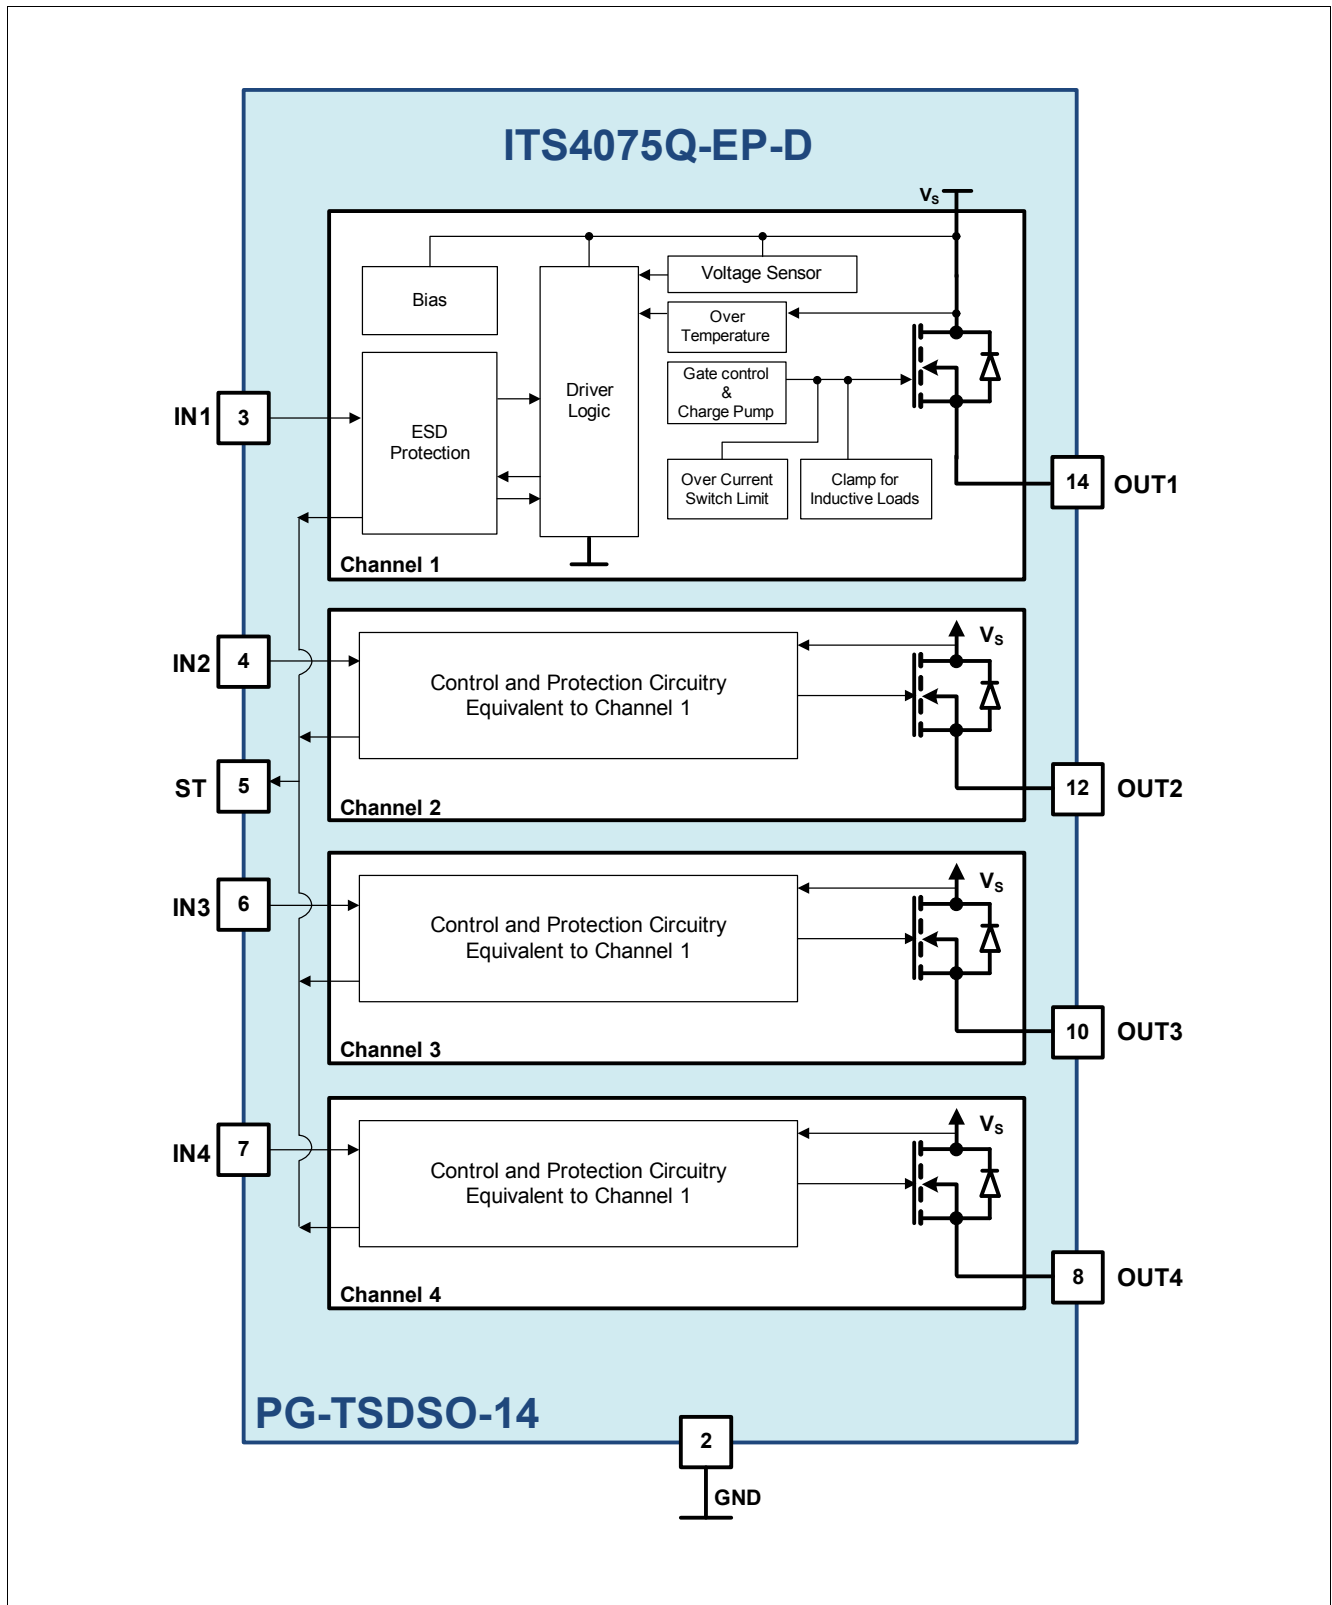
ITS4075Q-EP-D

$V_S$

Bias

Driver Logic

Voltage Sensor

Over Temperature

Gate control & Charge Pump

ESD Protection

IN1 3

Over Current Switch Limit

Clamp for Inductive Loads

14 OUT1

Channel 1

IN2 4

Control and Protection Circuitry Equivalent to Channel 1

$V_S$

ST 5

12 OUT2

Channel 2

IN3 6

Control and Protection Circuitry Equivalent to Channel 1

$V_S$

10 OUT3

Channel 3

IN4 7

Control and Protection Circuitry Equivalent to Channel 1

$V_S$

8 OUT4

Channel 4

PG-TSDSO-14

2

GND